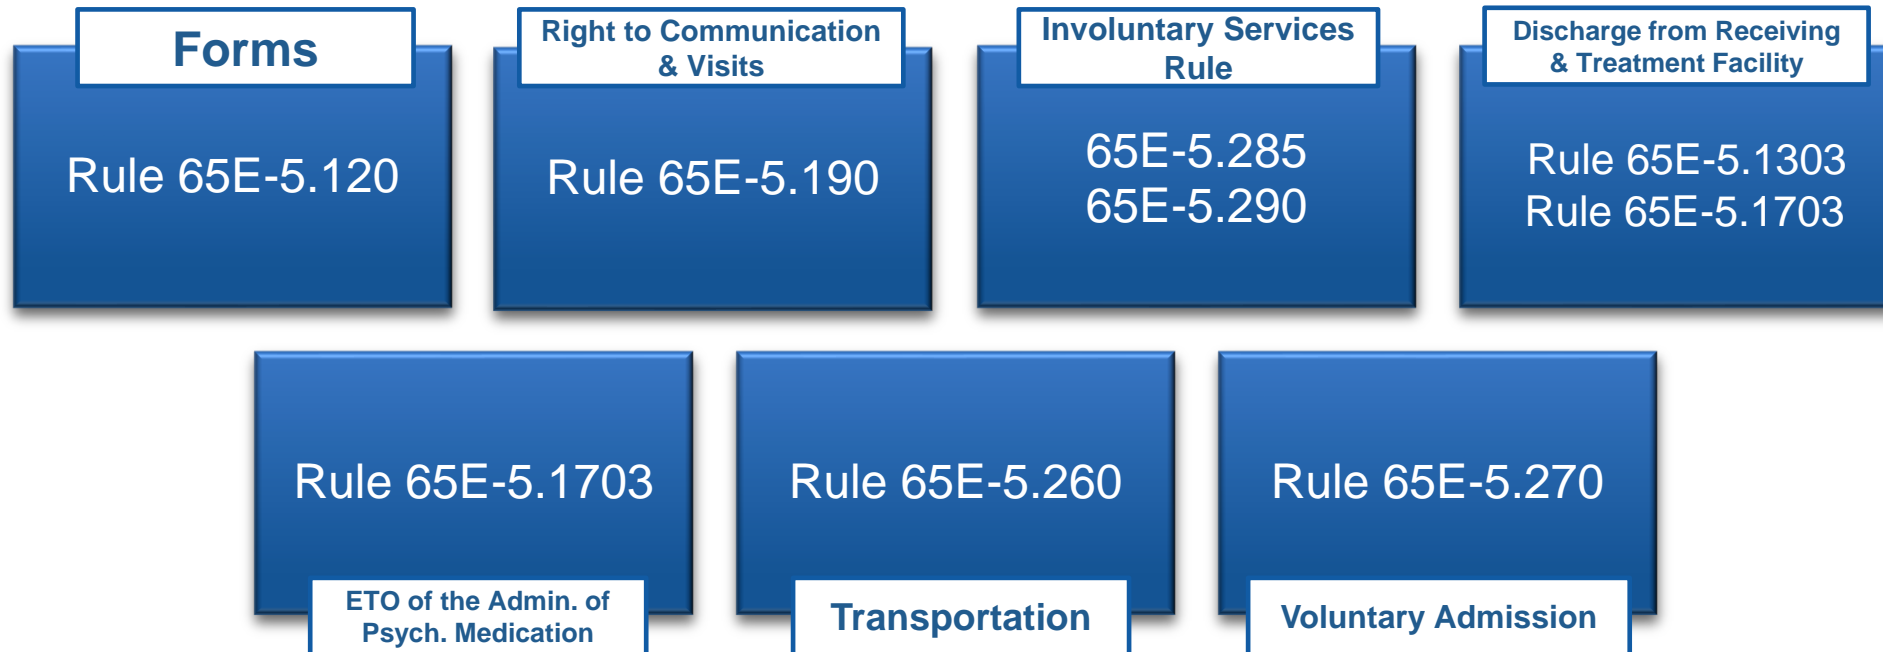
Forms

Rule 65E-5.120

Right to Communication & Visits

Rule 65E-5.190

Involuntary Services Rule

65E-5.285
65E-5.290

Discharge from Receiving & Treatment Facility

Rule 65E-5.1303
Rule 65E-5.1703

Rule 65E-5.1703

ETO of the Admin. of Psych. Medication

Rule 65E-5.260

Transportation

Rule 65E-5.270

Voluntary Admission